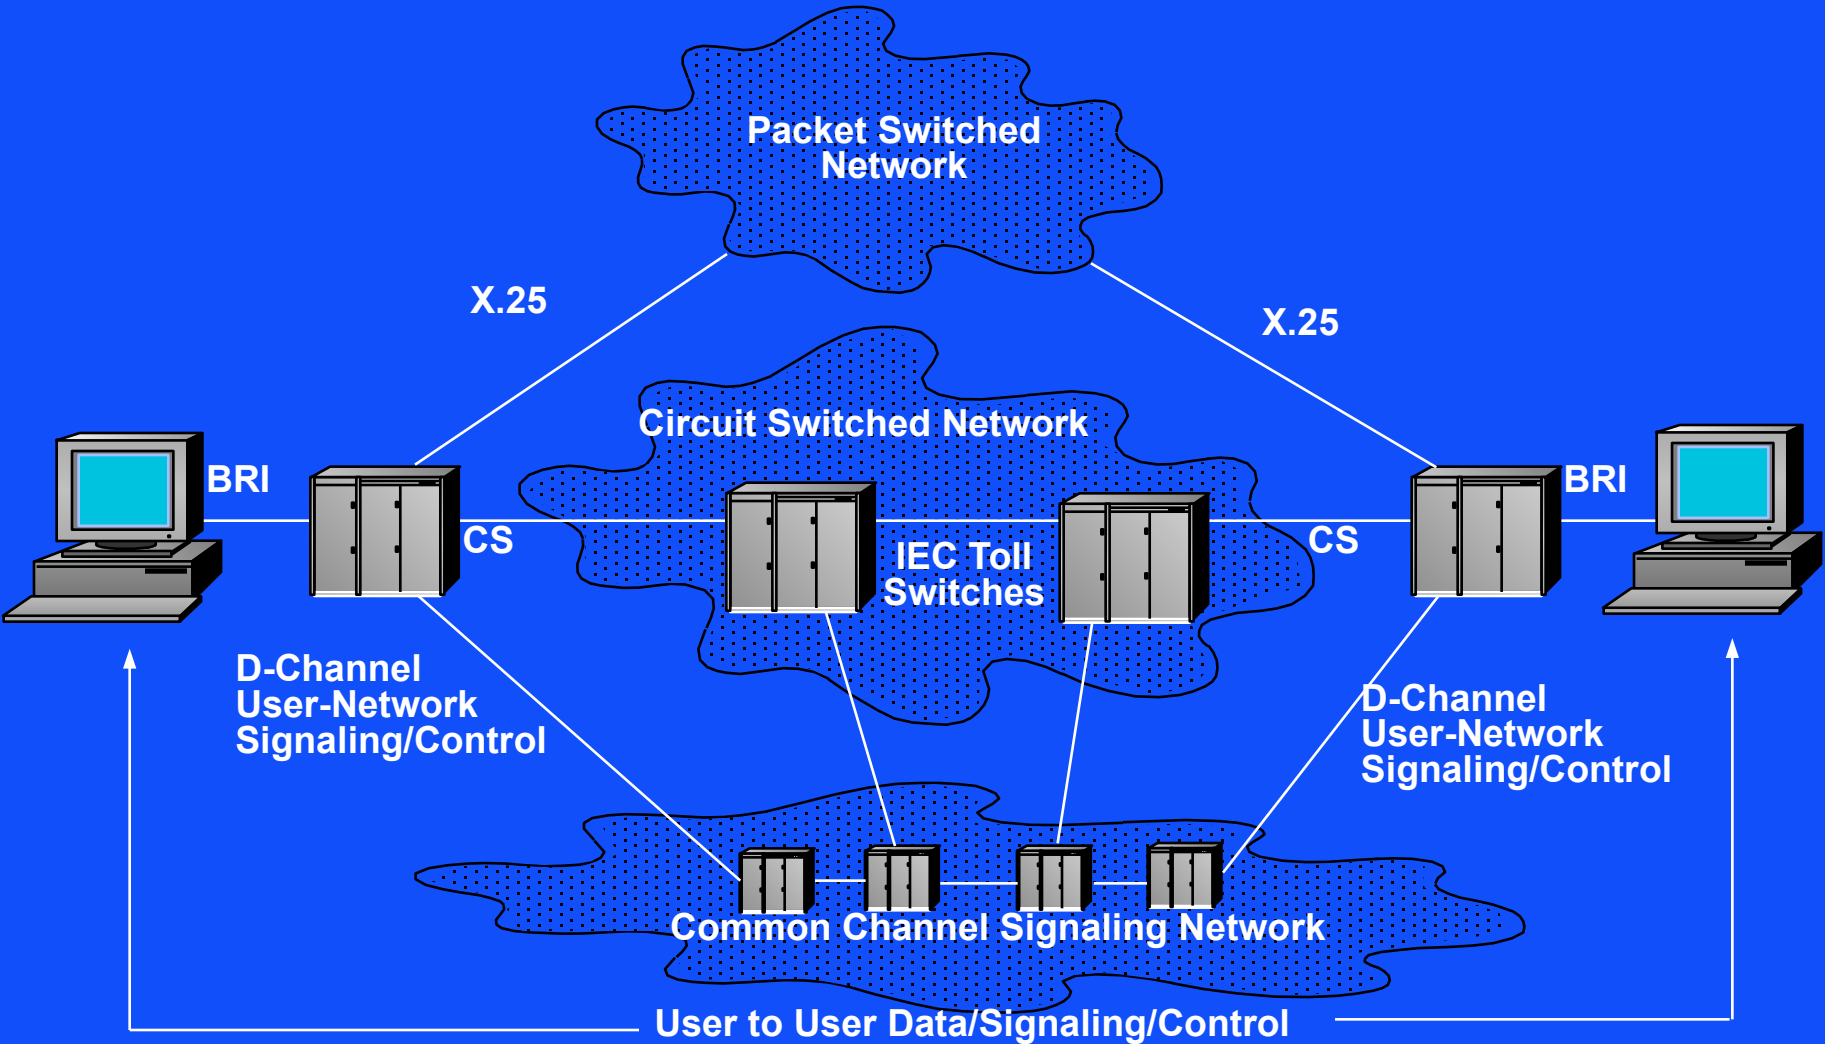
Packet Switched Network

X.25

X.25

Circuit Switched Network

BRI

CS

IEC Toll Switches

CS

BRI

D-Channel User-Network Signaling/Control

D-Channel User-Network Signaling/Control

Common Channel Signaling Network

User to User Data/Signaling/Control